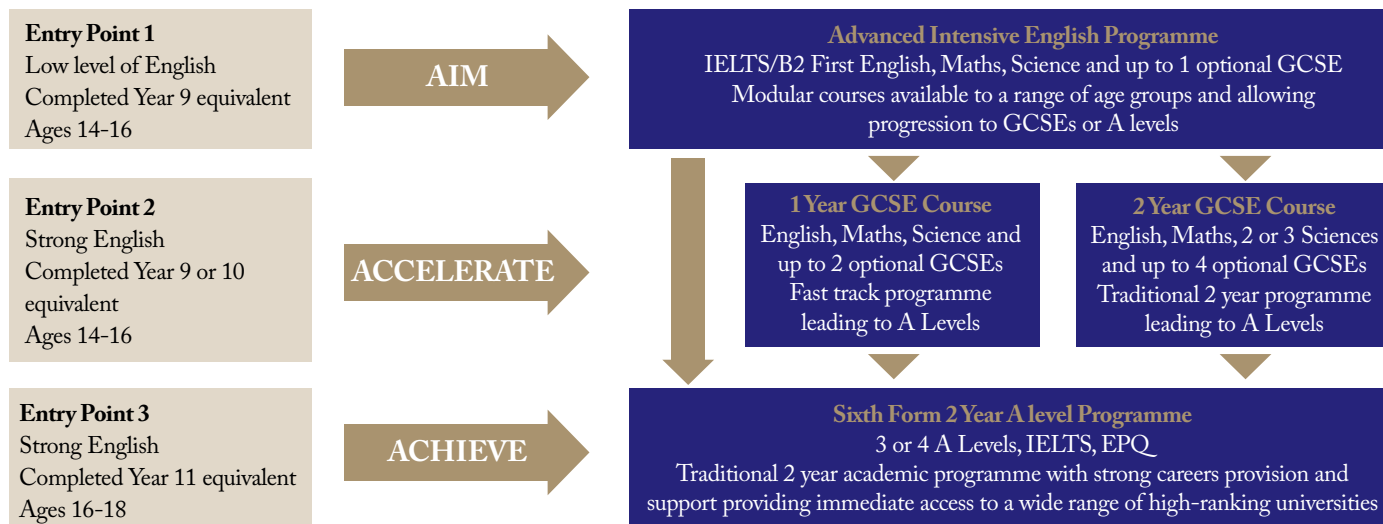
**Entry Point 1**
Low level of English
Completed Year 9 equivalent
Ages 14-16

AIM

**Advanced Intensive English Programme**
IELTS/B2 First English, Maths, Science and up to 1 optional GCSE
Modular courses available to a range of age groups and allowing progression to GCSEs or A levels

**Entry Point 2**
Strong English
Completed Year 9 or 10 equivalent
Ages 14-16

ACCELERATE

**1 Year GCSE Course**
English, Maths, Science and up to 2 optional GCSEs
Fast track programme leading to A Levels

**2 Year GCSE Course**
English, Maths, 2 or 3 Sciences and up to 4 optional GCSEs
Traditional 2 year programme leading to A Levels

**Entry Point 3**
Strong English
Completed Year 11 equivalent
Ages 16-18

ACHIEVE

**Sixth Form 2 Year A level Programme**
3 or 4 A Levels, IELTS, EPQ
Traditional 2 year academic programme with strong careers provision and support providing immediate access to a wide range of high-ranking universities